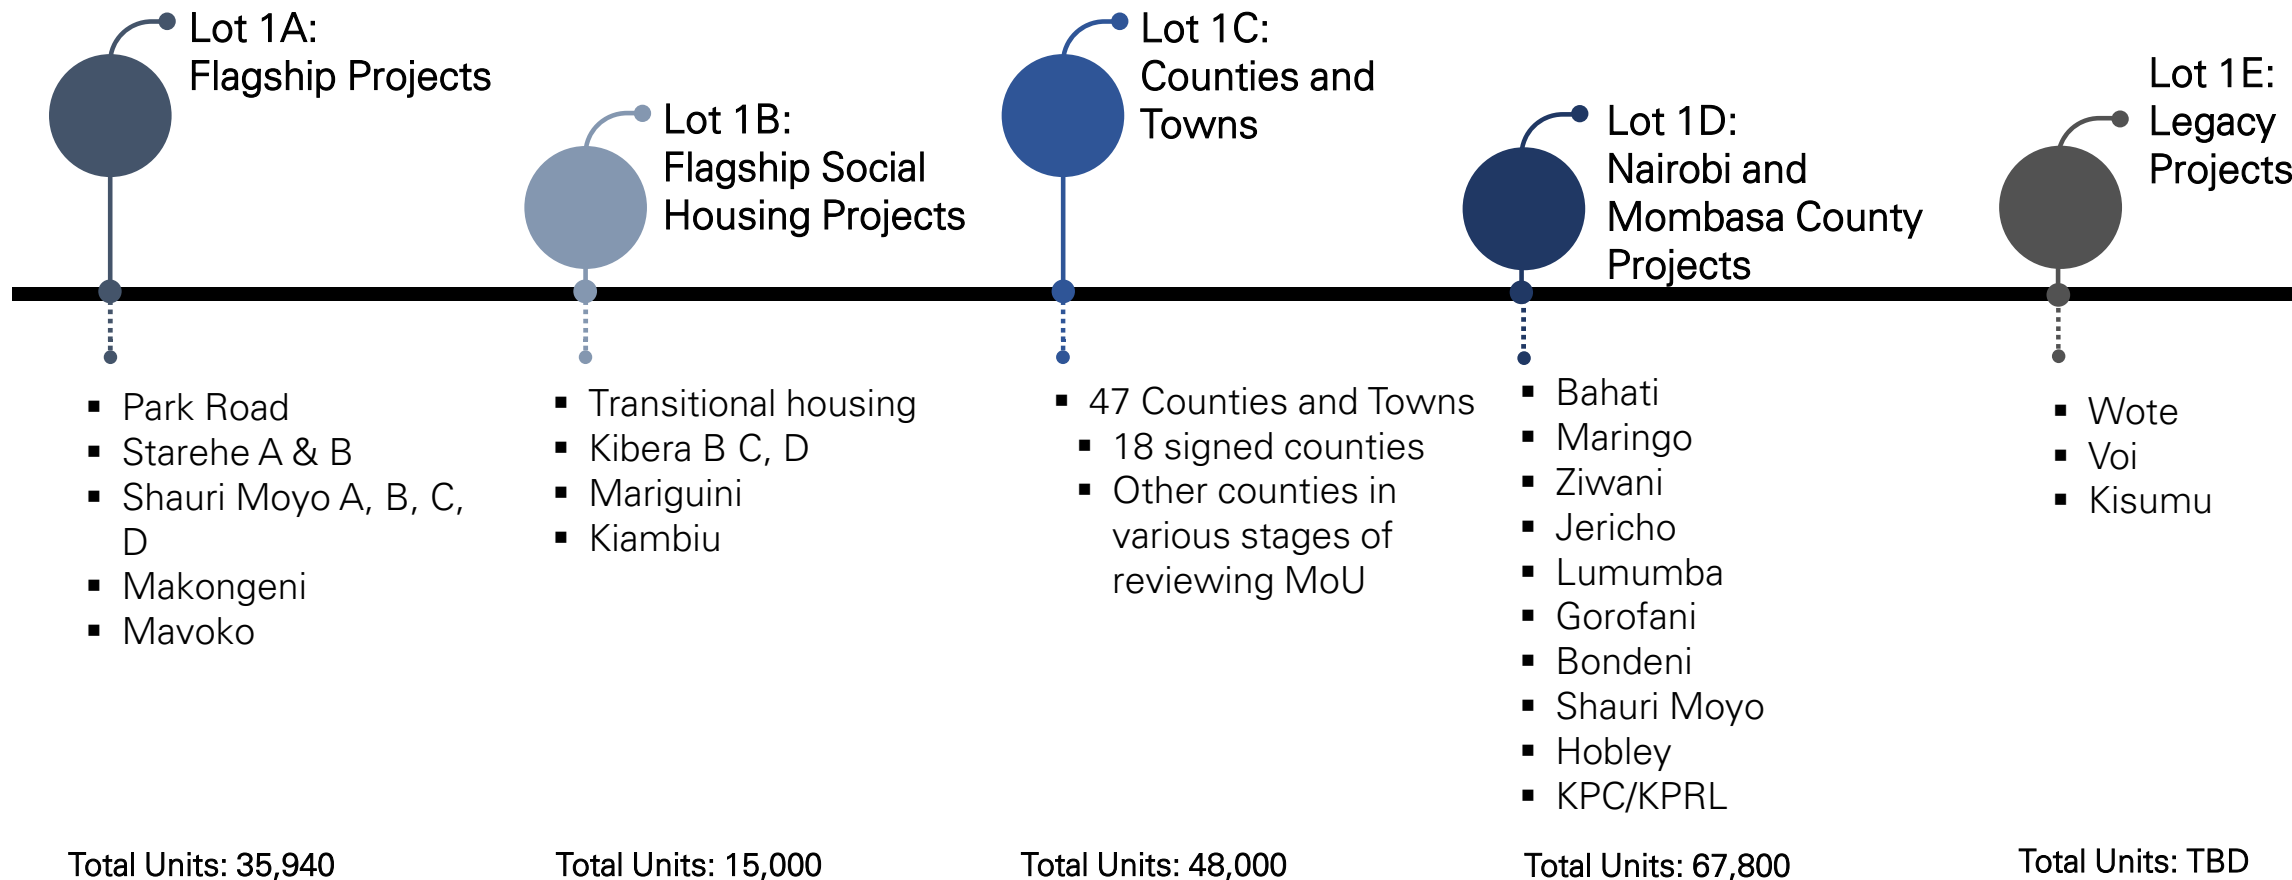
Lot 1A:
Flagship Projects

- Park Road
- Starehe A & B
- Shauri Moyo A, B, C, D
- Makongeni
- Mavoko

Total Units: 35,940

Lot 1B:
Flagship Social Housing Projects

- Transitional housing
- Kibera B C, D
- Mariguini
- Kiambiu

Total Units: 15,000

Lot 1C:
Counties and Towns

- 47 Counties and Towns
  - 18 signed counties
  - Other counties in various stages of reviewing MoU

Total Units: 48,000

Lot 1D:
Nairobi and Mombasa County Projects

- Bahati
- Maringo
- Ziwani
- Jericho
- Lumumba
- Gorofani
- Bondeni
- Shauri Moyo
- Hobley
- KPC/KPRL

Total Units: 67,800

Lot 1E:
Legacy Projects

- Wote
- Voi
- Kisumu

Total Units: TBD